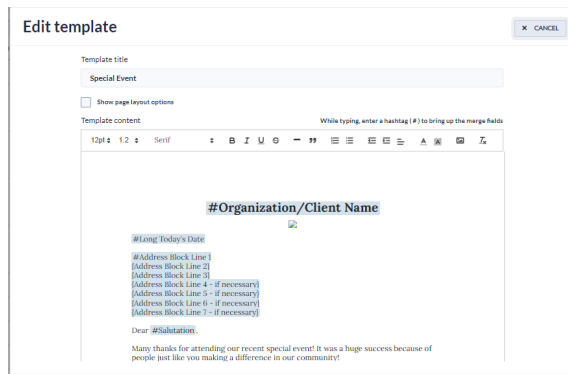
Edit template

× CANCEL

Template title

Special Event

Show page layout options

Template content

While typing, enter a hashtag ( # ) to bring up the merge fields

12pt 1.2 Serif B I U S " 

#Organization/Client Name

#Long Today's Date

#Address Block Line 1
{Address Block Line 2}
{Address Block Line 3}
{Address Block Line 4 - if necessary}
{Address Block Line 5 - if necessary}
{Address Block Line 6 - if necessary}
{Address Block Line 7 - if necessary}

Dear #Salutation ,

Many thanks for attending our recent special event! It was a huge success because of people just like you making a difference in our community!